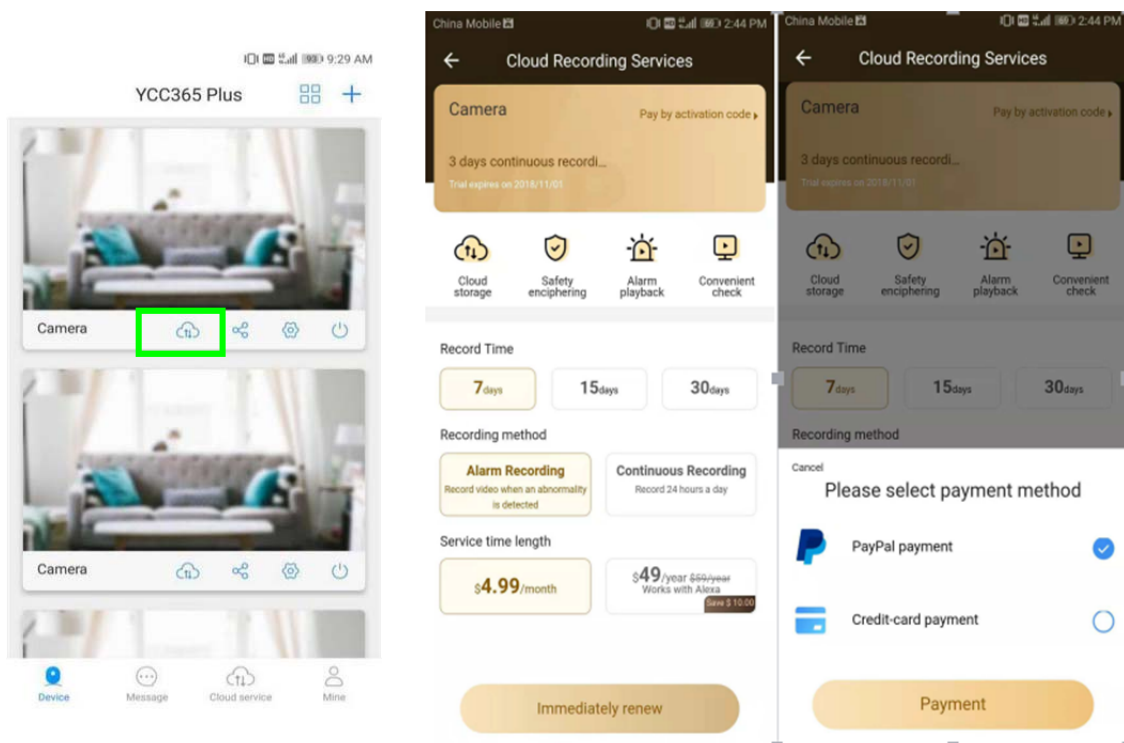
9:29 AM

YCC365 Plus

Camera

Camera

Device Message Cloud service Mine

China Mobile 2:44 PM

Cloud Recording Services

Camera

Pay by activation code

3 days continuous recordi...

Trial expires on 2018/11/01

Cloud storage

Safety enciphering

Alarm playback

Convenient check

Record Time

7days

15days

30days

Recording method

Alarm Recording
Record video when an abnormality is detected

Continuous Recording
Record 24 hours a day

Service time length

$4.99/month

$49/year $59/year
Works with Alexa
Save $10.00

Immediately renew

China Mobile 2:44 PM

Cloud Recording Services

Camera

Pay by activation code

3 days continuous recordi...

Trial expires on 2018/11/01

Cloud storage

Safety enciphering

Alarm playback

Convenient check

Record Time

7days

15days

30days

Recording method

Cancel

Please select payment method

PayPal payment

Credit-card payment

Payment